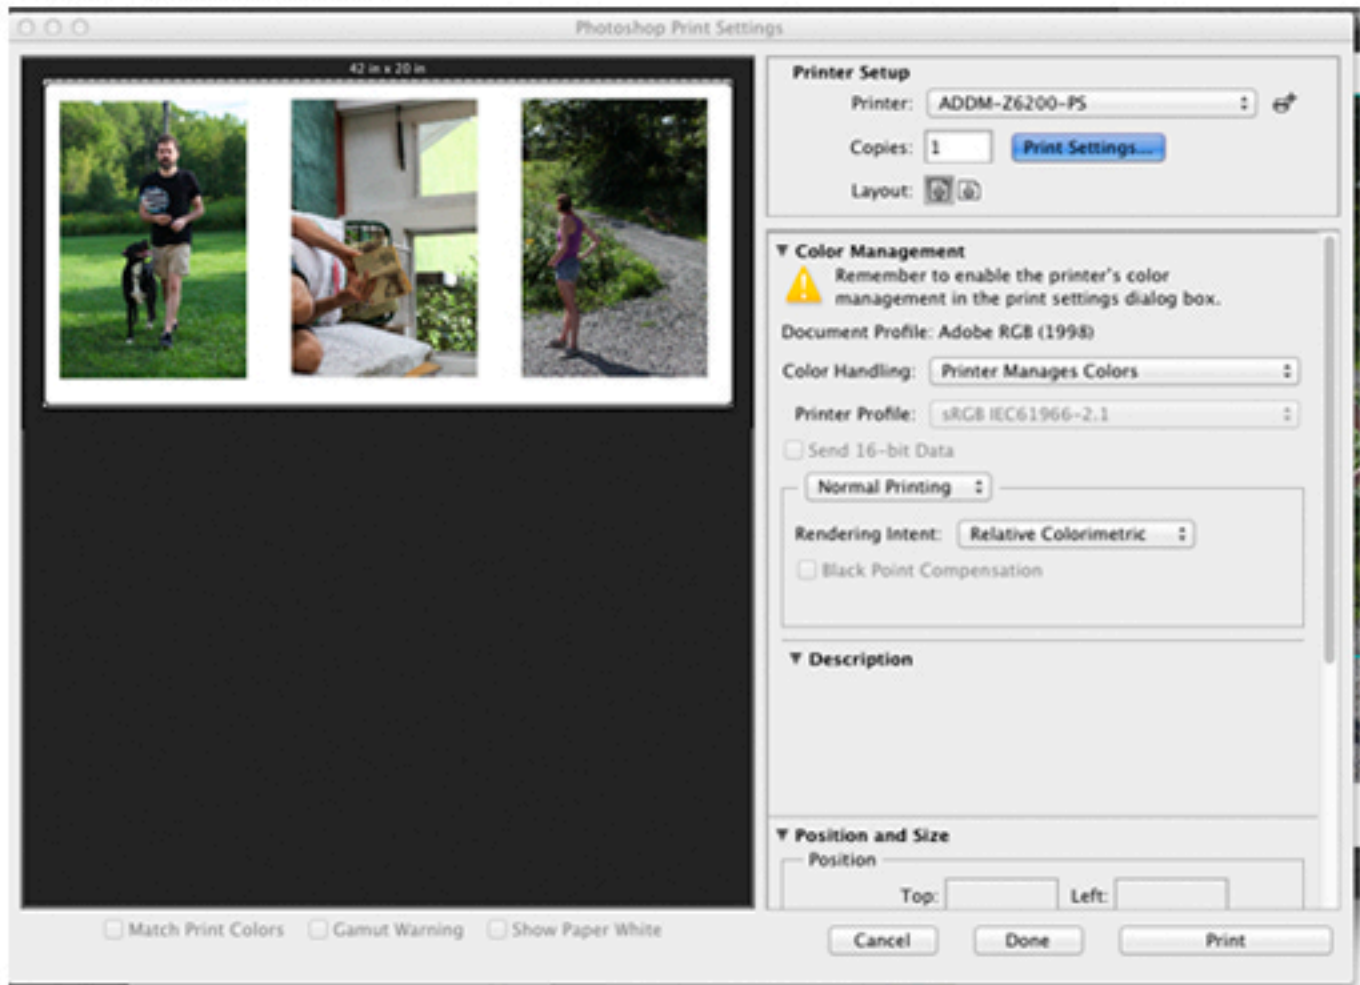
Photoshop Print Settings

42 in x 20 in

Printer Setup
Printer: ADDM-Z6200-PS
Copies: 1
Print Settings...
Layout:

▼ Color Management
Remember to enable the printer's color management in the print settings dialog box.
Document Profile: Adobe RGB (1998)
Color Handling: Printer Manages Colors
Printer Profile: sRGB IEC61966-2.1
Send 16-bit Data
Normal Printing
Rendering Intent: Relative Colorimetric
Black Point Compensation

▼ Description

▼ Position and Size
Position
Top:
Left:

Match Print Colors
Gamut Warning
Show Paper White

Cancel
Done
Print